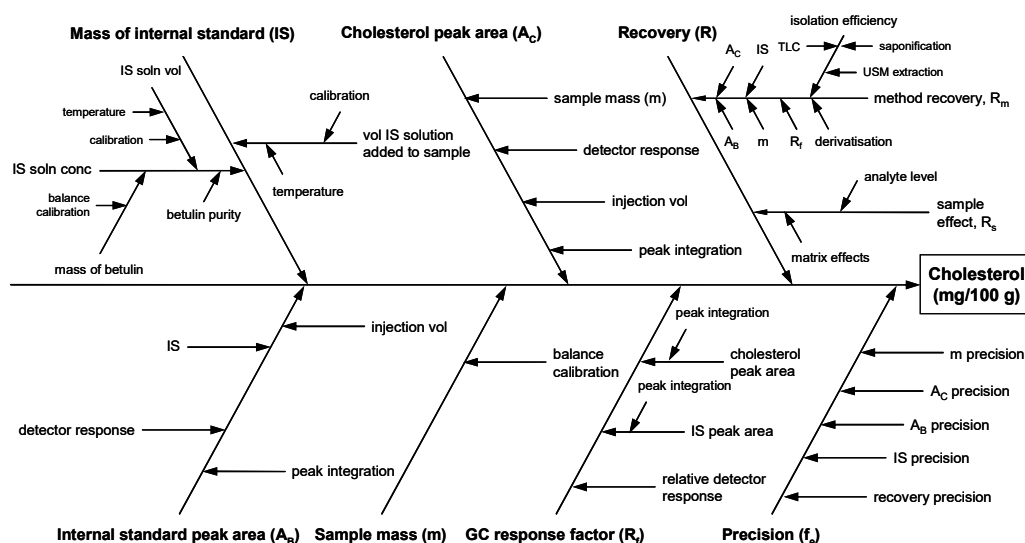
Mass of internal standard (IS)

Cholesterol peak area ($A_C$)

Recovery (R)

isolation efficiency

$A_C$ IS TLC saponification

USM extraction

sample mass (m)

method recovery, $R_m$

$A_B$ m $R_f$ derivatisation

IS soln vol

temperature

calibration

calibration

vol IS solution added to sample

detector response

IS soln conc

temperature

balance calibration

betulin purity

injection vol

analyte level

sample effect, $R_s$

mass of betulin

peak integration

matrix effects

Cholesterol (mg/100 g)

peak integration

injection vol

IS

balance calibration

cholesterol peak area

peak integration

m precision

$A_C$ precision

detector response

IS peak area

$A_B$ precision

IS precision

peak integration

relative detector response

recovery precision

Internal standard peak area ($A_B$)

Sample mass (m)

GC response factor ($R_f$)

Precision ($f_p$)